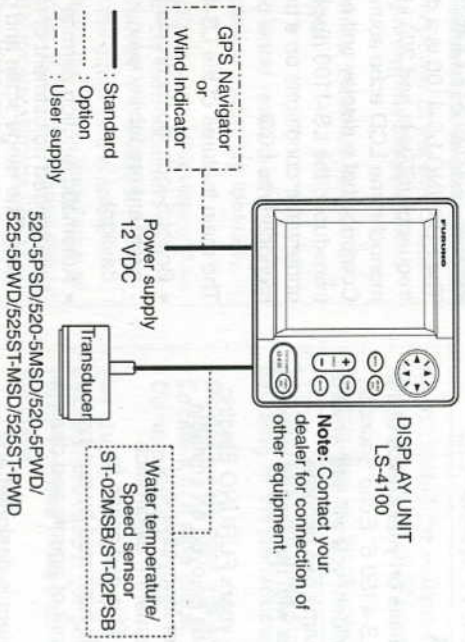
DISPLAY UNIT
LS-4100

Note: Contact your dealer for connection of other equipment.

FURUNO

GPS Navigator
or
Wind Indicator

Power supply
12 VDC

Transducer

520-5PSD/520-5MSD/520-5PWD/
525-5PWD/525ST-MSD/525ST-PWD

Water temperature/
Speed sensor
ST-02MSB/ST-02PSB

: Standard
: Option
: User supply